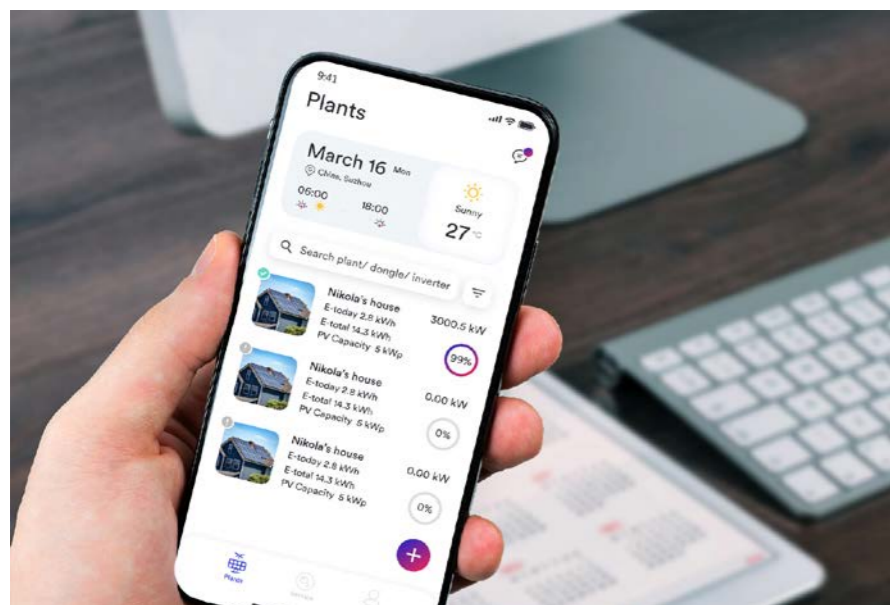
9:41

Plants

March 16 Mon
China, Suzhou
06:00
18:00
Sunny
27 °C

Search plant/ dongle/ inverter

Nikola's house
E-today 2.8 kWh
E-total 14.3 kWh
PV Capacity 5 kWp
3000.5 kW
99%

Nikola's house
E-today 2.8 kWh
E-total 14.3 kWh
PV Capacity 5 kWp
0.00 kW
0%

Nikola's house
E-today 2.8 kWh
E-total 14.3 kWh
PV Capacity 5 kWp
0.00 kW
0%

+

Plants
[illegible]